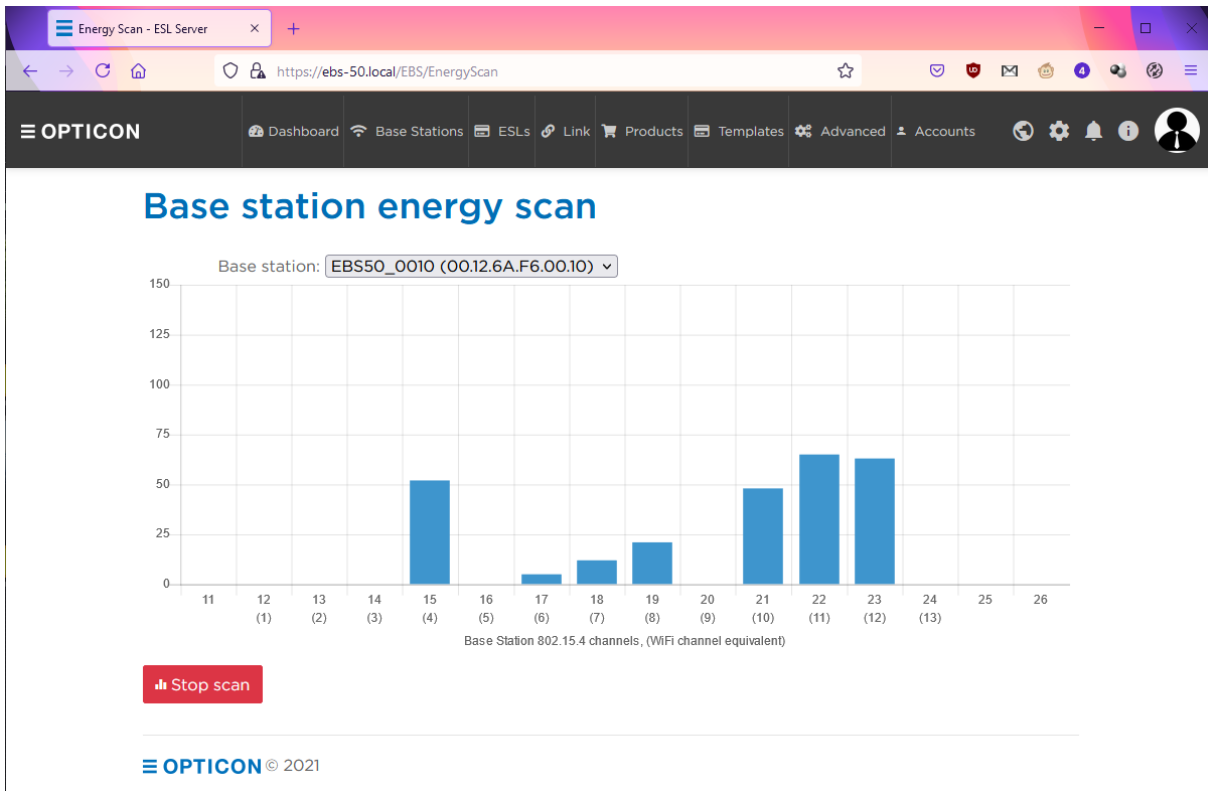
Energy Scan - ESL Server ×
+

https://ebs-50.local/EBS/EnergyScan

4

≡ OPTICON

Dashboard Base Stations ESLs Link Products Templates Advanced Accounts

Base station energy scan

Base station: EBS50_0010 (00.12.6A.F6.00.10)

150
125
100
75
50
25
0

11
12 (1)
13 (2)
14 (3)
15 (4)
16 (5)
17 (6)
18 (7)
19 (8)
20 (9)
21 (10)
22 (11)
23 (12)
24 (13)
25
26

Base Station 802.15.4 channels, (WiFi channel equivalent)

Stop scan

≡ OPTICON © 2021